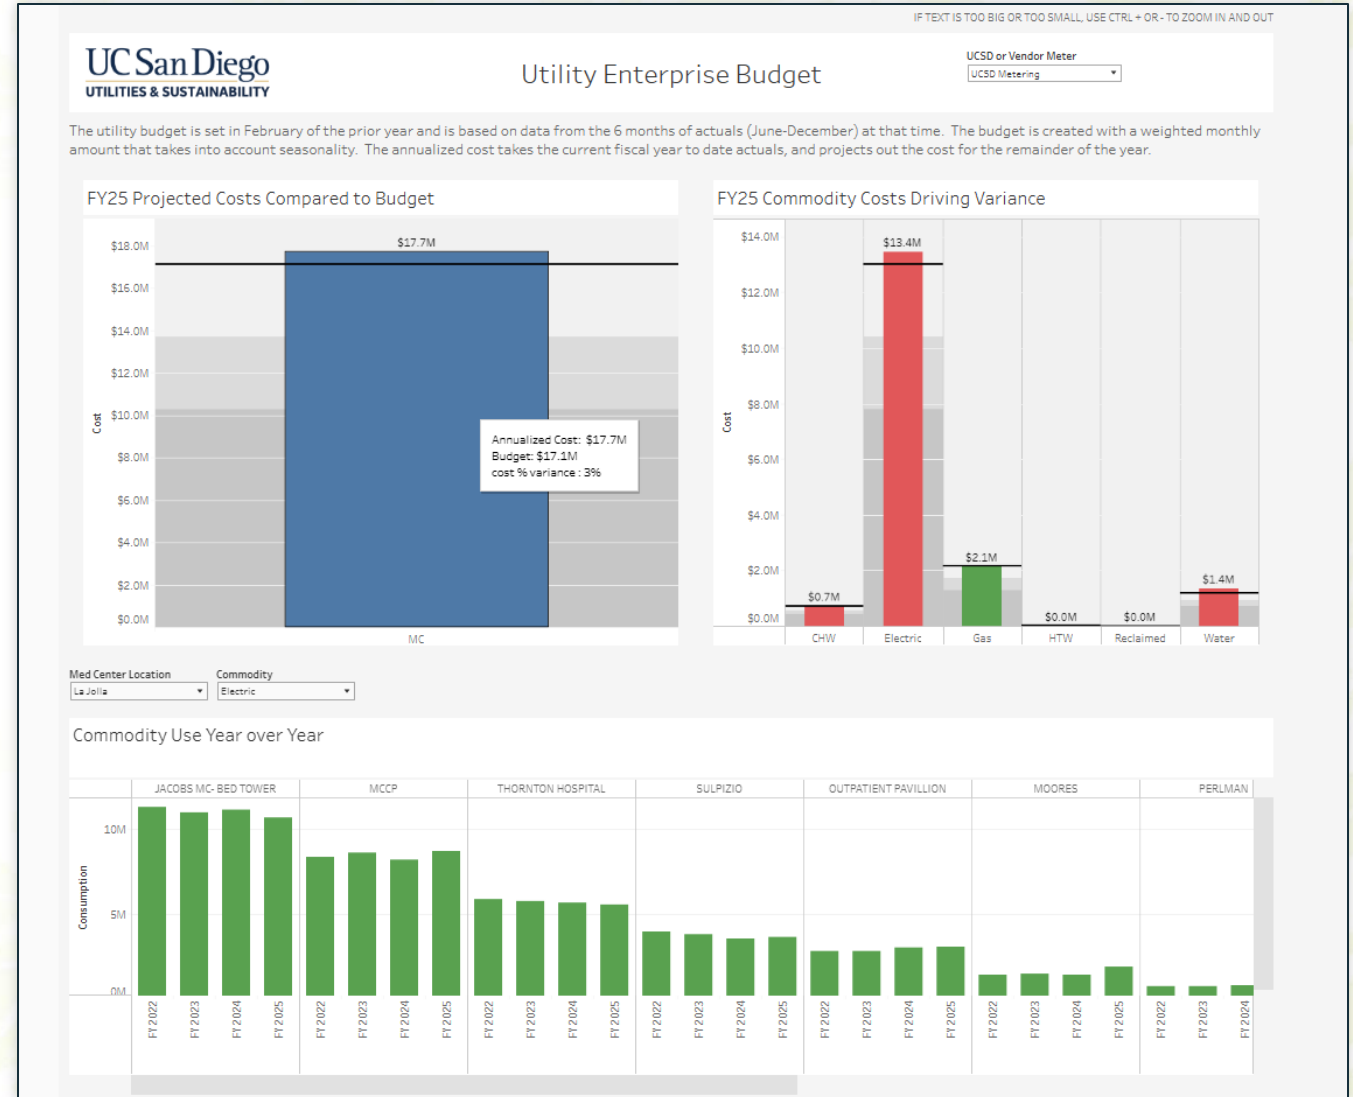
IF TEXT IS TOO BIG OR TOO SMALL, USE CTRL + OR - TO ZOOM IN AND OUT

UC San Diego
UTILITIES & SUSTAINABILITY

Utility Enterprise Budget

UCSD or Vendor Meter
UCSD Metering

The utility budget is set in February of the prior year and is based on data from the 6 months of actuals (June-December) at that time. The budget is created with a weighted monthly amount that takes into account seasonality. The annualized cost takes the current fiscal year to date actuals, and projects out the cost for the remainder of the year.

FY25 Projected Costs Compared to Budget

$18.0M
$16.0M
$14.0M
$12.0M
$10.0M
$8.0M
$6.0M
$4.0M
$2.0M
$0.0M
Cost
$17.7M
Annualized Cost: $17.7M
Budget: $17.1M
cost % variance : 3%
MC

FY25 Commodity Costs Driving Variance

$14.0M
$12.0M
$10.0M
$8.0M
$6.0M
$4.0M
$2.0M
$0.0M
Cost
$0.7M
$13.4M
$2.1M
$0.0M
$0.0M
$1.4M
CHW
Electric
Gas
HTW
Reclaimed
Water

Med Center Location
La Jolla
Commodity
Electric

Commodity Use Year over Year

JACOBS MC- BED TOWER
MCCP
THORNTON HOSPITAL
SULPIZIO
OUTPATIENT PAVILLION
MOORES
PERLMAN

10M
5M
0M
Consumption

FY 2022
FY 2023
FY 2024
FY 2025
FY 2022
FY 2023
FY 2024
FY 2025
FY 2022
FY 2023
FY 2024
FY 2025
FY 2022
FY 2023
FY 2024
FY 2025
FY 2022
FY 2023
FY 2024
FY 2025
FY 2022
FY 2023
FY 2024
FY 2025
FY 2022
FY 2023
FY 2024